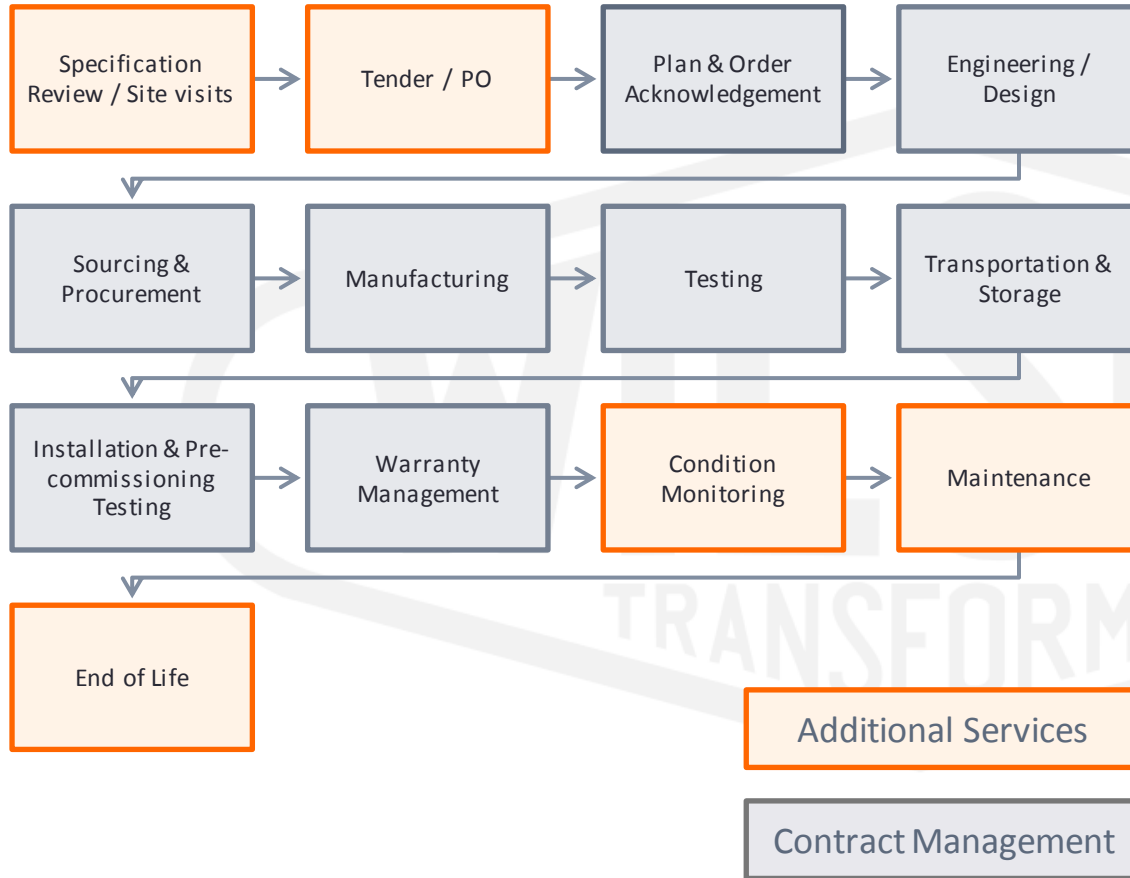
Specification Review / Site visits

Tender / PO

Plan & Order Acknowledgement

Engineering / Design

Sourcing & Procurement

Manufacturing

Testing

Transportation & Storage

Installation & Pre-commissioning Testing

Warranty Management

Condition Monitoring

Maintenance

End of Life

TRANSFORM

Additional Services

Contract Management